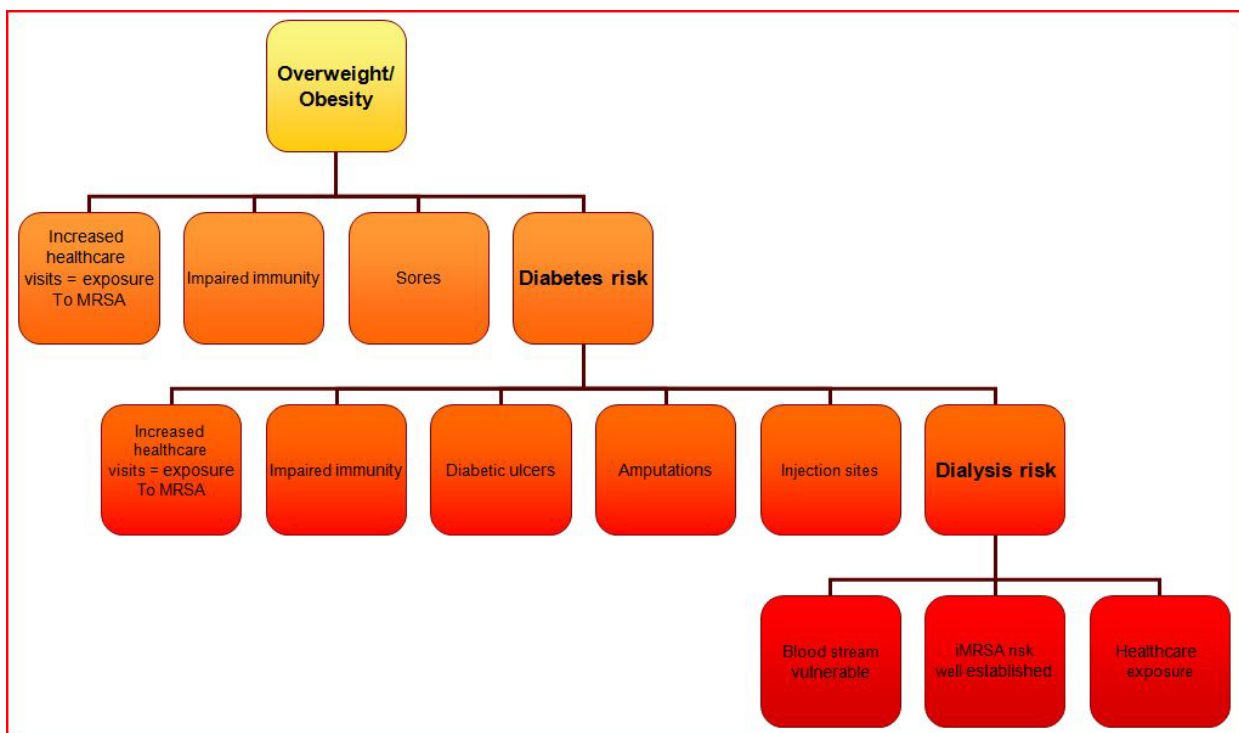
Overweight/ Obesity

Increased healthcare visits = exposure To MRSA

Impaired immunity

Sores

Diabetes risk

Increased healthcare visits = exposure To MRSA

Impaired immunity

Diabetic ulcers

Amputations

Injection sites

Dialysis risk

Blood stream vulnerable

iMRSA risk well established

Healthcare exposure